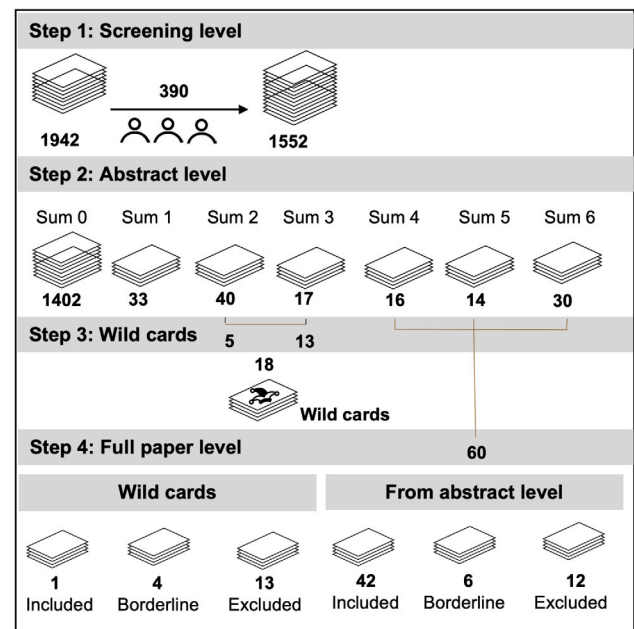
Step 1: Screening level

390

1942

1552

Step 2: Abstract level

Sum 0 Sum 1 Sum 2 Sum 3 Sum 4 Sum 5 Sum 6

1402 33 40 17 16 14 30

Step 3: Wild cards

5 13

18

Wild cards

Step 4: Full paper level

60

Wild cards

From abstract level

1 Included

4 Borderline

13 Excluded

42 Included

6 Borderline

12 Excluded